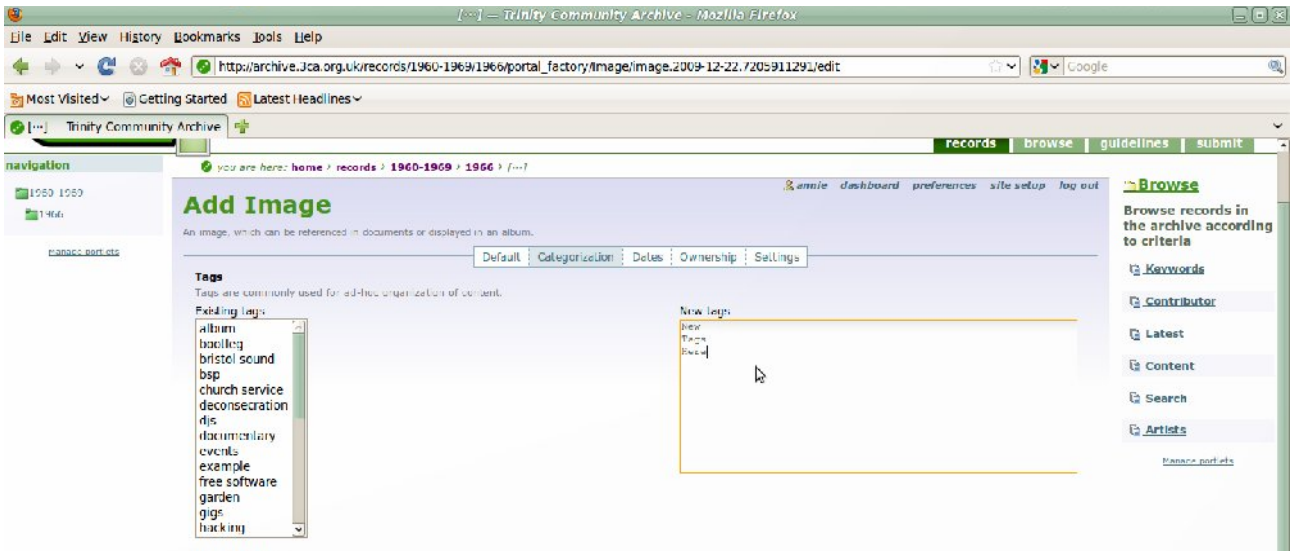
[···] — Trinity Community Archive - Mozilla Firefox

File Edit View History Bookmarks Tools Help

http://archive.3ca.org.uk/records/1960-1969/1966/portal_factory/Image/image.2009-12-22.7205911291/edit

Google

Most Visited Getting Started Latest Headlines

[···] Trinity Community Archive

records browse guidelines submit

navigation

1960-1969

1966

Manage portlets

you are here: home › records › 1960-1969 › 1966 › [···]

annie dashboard preferences site setup log out

Add Image

An image, which can be referenced in documents or displayed in an album.

Default Categorization Dates Ownership Settings

Tags

Tags are commonly used for ad-hoc organization of content.

Existing tags

album
bootleg
bristol sound
bsp
church service
deconsecration
djs
documentary
events
example
free software
garden
gigs
hacking

New tags

New
Tags
Here

Browse

Browse records in the archive according to criteria

Keywords

Contributor

Latest

Content

Search

Artists

Manage portlets